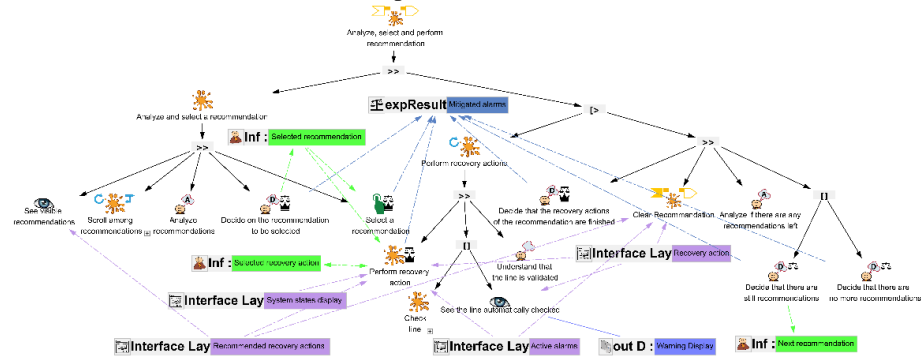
Analyze, select and perform recommendation

>>

Analyze and select a recommendation

expResult Mitigated alarms

[>

Inf : Selected recommendation

>>

Perform recovery actions

>>

See visible recommendations

Scroll among recommendations

Analyze recommendations

Decide on the recommendation to be selected

Select a recommendation

Decide that the recovery actions of the recommendation are finished

>>

Clear Recommendation

Analyze if there are any recommendations left

[]

Inf : Selected recovery action

Perform recovery action

[]

Understand that the line is validated

Interface Lay Recovery action

Decide that there are still recommendations

Decide that there are no more recommendations

Interface Lay System states display

Check line

See the line automatically checked

Inf : Next recommendation

Interface Lay Recommended recovery actions

Interface Lay Active alarms

out D : Warning Display